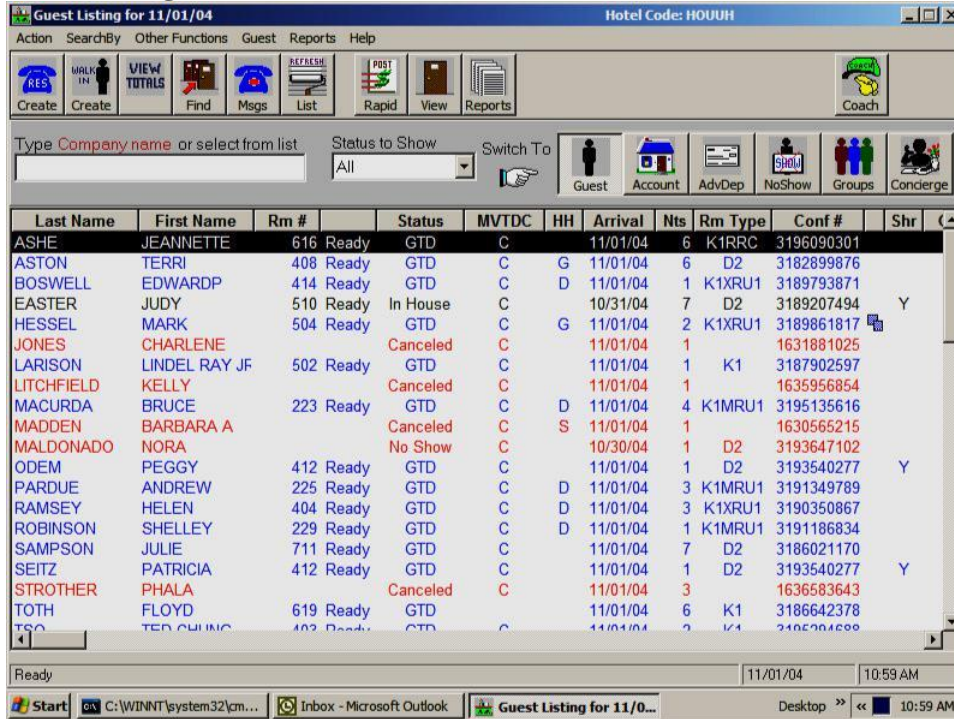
Guest Listing for 11/01/04 Hotel Code: HOUUH

Action SearchBy Other Functions Guest Reports Help

RES Create | WALK IN Create | VIEW TOTALS | Find | Msgs | REFRESH List | POST Rapid | View | Reports | Coach

Type Company name or select from list

Status to Show
All

Switch To

Guest | Account | AdvDep | SHOW NoShow | Groups | Concierge

| Last Name | First Name | Rm # | | Status | MVTDC | HH | Arrival | Nts | Rm Type | Conf # | | Shr |
|---|---|---|---|---|---|---|---|---|---|---|---|---|
| ASHE | JEANNETTE | 616 | Ready | GTD | C | | 11/01/04 | 6 | K1RRC | 3196090301 | | |
| ASTON | TERRI | 408 | Ready | GTD | C | G | 11/01/04 | 6 | D2 | 3182899876 | | |
| BOSWELL | EDWARDP | 414 | Ready | GTD | C | D | 11/01/04 | 1 | K1XRU1 | 3189793871 | | |
| EASTER | JUDY | 510 | Ready | In House | C | | 10/31/04 | 7 | D2 | 3189207494 | | Y |
| HESSEL | MARK | 504 | Ready | GTD | C | G | 11/01/04 | 2 | K1XRU1 | 3189861817 | | |
| JONES | CHARLENE | | | Canceled | C | | 11/01/04 | 1 | | 1631881025 | | |
| LARISON | LINDEL RAY JF | 502 | Ready | GTD | C | | 11/01/04 | 1 | K1 | 3187902597 | | |
| LITCHFIELD | KELLY | | | Canceled | C | | 11/01/04 | 1 | | 1635956854 | | |
| MACURDA | BRUCE | 223 | Ready | GTD | C | D | 11/01/04 | 4 | K1MRU1 | 3195135616 | | |
| MADDEN | BARBARA A | | | Canceled | C | S | 11/01/04 | 1 | | 1630565215 | | |
| MALDONADO | NORA | | | No Show | C | | 10/30/04 | 1 | D2 | 3193647102 | | |
| ODEM | PEGGY | 412 | Ready | GTD | C | | 11/01/04 | 1 | D2 | 3193540277 | | Y |
| PARDUE | ANDREW | 225 | Ready | GTD | C | D | 11/01/04 | 3 | K1MRU1 | 3191349789 | | |
| RAMSEY | HELEN | 404 | Ready | GTD | C | D | 11/01/04 | 3 | K1XRU1 | 3190350867 | | |
| ROBINSON | SHELLEY | 229 | Ready | GTD | C | D | 11/01/04 | 1 | K1MRU1 | 3191186834 | | |
| SAMPSON | JULIE | 711 | Ready | GTD | C | | 11/01/04 | 7 | D2 | 3186021170 | | |
| SEITZ | PATRICIA | 412 | Ready | GTD | C | | 11/01/04 | 1 | D2 | 3193540277 | | Y |
| STROTHER | PHALA | | | Canceled | C | | 11/01/04 | 3 | | 1636583643 | | |
| TOTH | FLOYD | 619 | Ready | GTD | | | 11/01/04 | 6 | K1 | 3186642378 | | |
| TSO | TED CHUNG | 403 | Ready | GTD | C | | 11/01/04 | 2 | K1 | 3195394688 | | |

Ready 11/01/04 10:59 AM

Start | C:\WINNT\system32\cm... | Inbox - Microsoft Outlook | Guest Listing for 11/0... | Desktop » « 10:59 AM